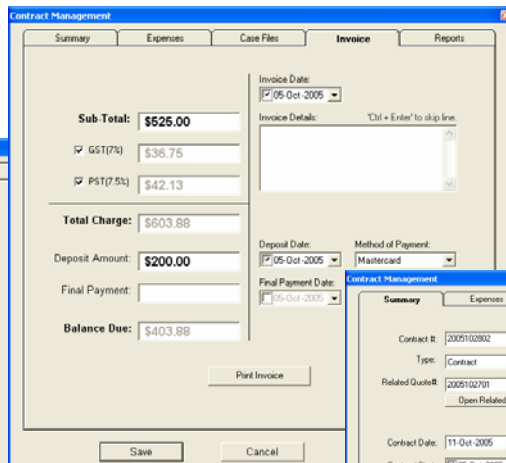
Contract Management

Summary | Expenses | Case Files | Invoice | Reports

Sub-Total: $525.00

GST(7%) $36.75

PST(7.5%) $42.13

Total Charge: $603.88

Deposit Amount: $200.00

Final Payment:

Balance Due: $403.88

Invoice Date:
05-Oct-2005

Invoice Details:
'Ctrl + Enter' to skip line.

Deposit Date:
05-Oct-2005

Method of Payment:
Mastercard

Final Payment Date:
05-Oct-2005

Print Invoice

Save

Cancel

Contract Management

Summary | Expenses

Contract #: 2005102802

Type: Contract

Related Quote#: 2005102701

Open Related

Contract Date: 11-Oct-2005

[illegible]